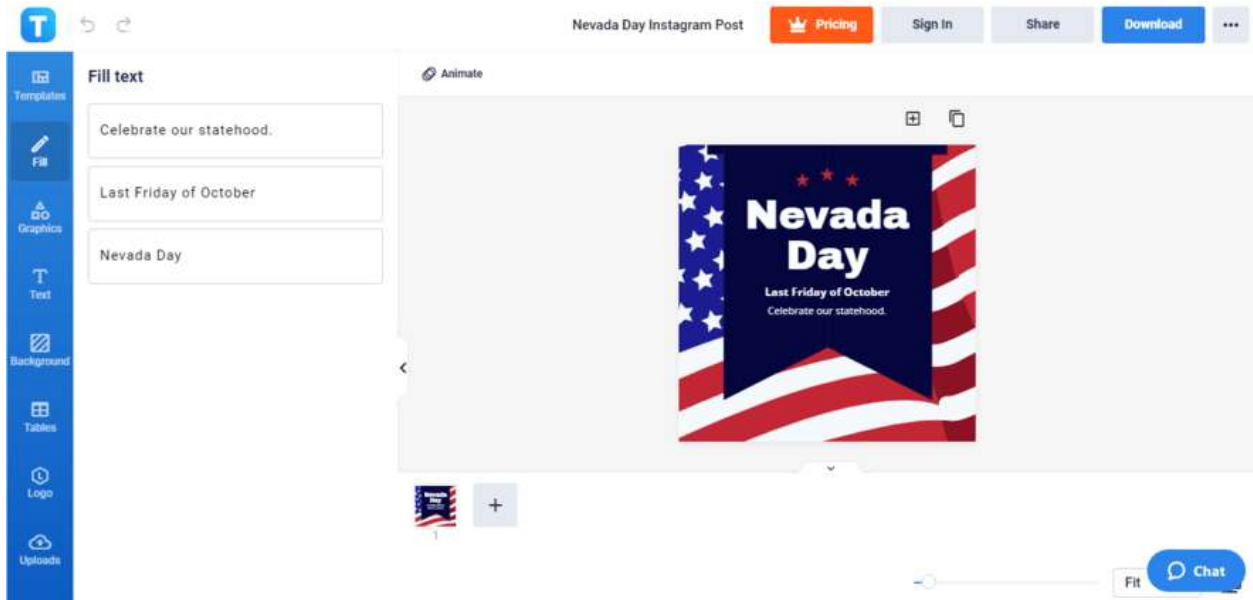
T

Nevada Day Instagram Post

Pricing

Sign In

Share

Download

...

Templates

Fill

Graphics

Text

Background

Tables

Logo

Uploads

Fill text

Celebrate our statehood.

Last Friday of October

Nevada Day

Animate

Nevada Day

Last Friday of October

Celebrate our statehood.

1

+

Fit

Chat